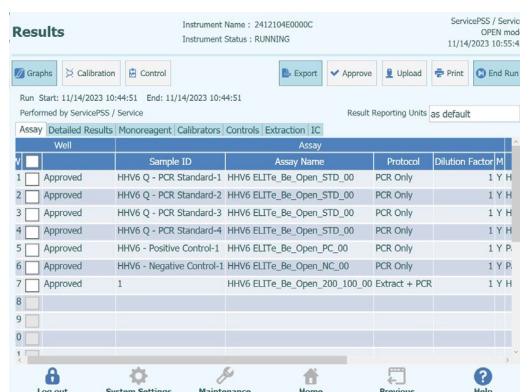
Results

Instrument Name : 2412104E0000C
Instrument Status : RUNNING

ServicePSS / Servic
OPEN mod
11/14/2023 10:55:4

Graphs | Calibration | Control | Export | Approve | Upload | Print | End Run

Run Start: 11/14/2023 10:44:51 End: 11/14/2023 10:44:51
Performed by ServicePSS / Service

Result Reporting Units as default

Assay | Detailed Results | Monoreagent | Calibrators | Controls | Extraction | IC

| | Well | Sample ID | Assay Name | Protocol | Dilution Factor | M |
|---|---|---|---|---|---|---|
| 1 | Approved | HHV6 Q - PCR Standard-1 | HHV6 ELITe_Be_Open_STD_00 | PCR Only | 1 | Y H |
| 2 | Approved | HHV6 Q - PCR Standard-2 | HHV6 ELITe_Be_Open_STD_00 | PCR Only | 1 | Y H |
| 3 | Approved | HHV6 Q - PCR Standard-3 | HHV6 ELITe_Be_Open_STD_00 | PCR Only | 1 | Y H |
| 4 | Approved | HHV6 Q - PCR Standard-4 | HHV6 ELITe_Be_Open_STD_00 | PCR Only | 1 | Y H |
| 5 | Approved | HHV6 - Positive Control-1 | HHV6 ELITe_Be_Open_PC_00 | PCR Only | 1 | Y P |
| 6 | Approved | HHV6 - Negative Control-1 | HHV6 ELITe_Be_Open_NC_00 | PCR Only | 1 | Y P |
| 7 | Approved | 1 | HHV6 ELITe_Be_Open_200_100_00 | Extract + PCR | 1 | Y H |
| 8 | | | | | | |
| 9 | | | | | | |
| 0 | | | | | | |
| 1 | | | | | | |

Log out | System Settings | Maintenance | Home | Previous | Help